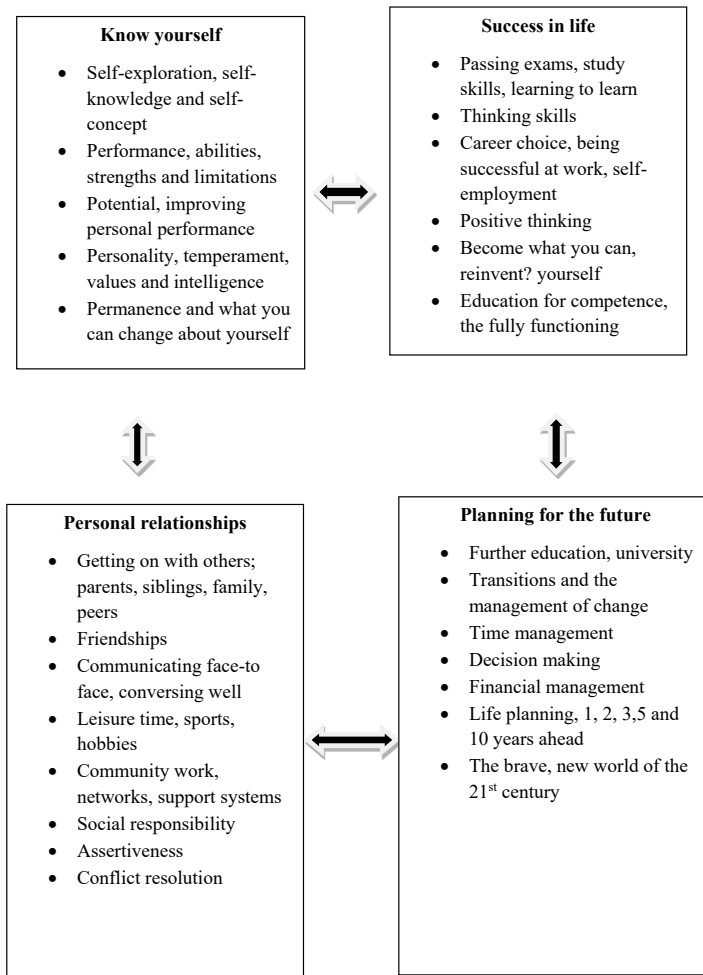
**Know yourself**

- Self-exploration, self-knowledge and self-concept
- Performance, abilities, strengths and limitations
- Potential, improving personal performance
- Personality, temperament, values and intelligence
- Permanence and what you can change about yourself

**Success in life**

- Passing exams, study skills, learning to learn
- Thinking skills
- Career choice, being successful at work, self-employment
- Positive thinking
- Become what you can, reinvent? yourself
- Education for competence, the fully functioning

**Personal relationships**

- Getting on with others; parents, siblings, family, peers
- Friendships
- Communicating face-to face, conversing well
- Leisure time, sports, hobbies
- Community work, networks, support systems
- Social responsibility
- Assertiveness
- Conflict resolution

**Planning for the future**

- Further education, university
- Transitions and the management of change
- Time management
- Decision making
- Financial management
- Life planning, 1, 2, 3,5 and 10 years ahead
- The brave, new world of the 21$^{st}$ century